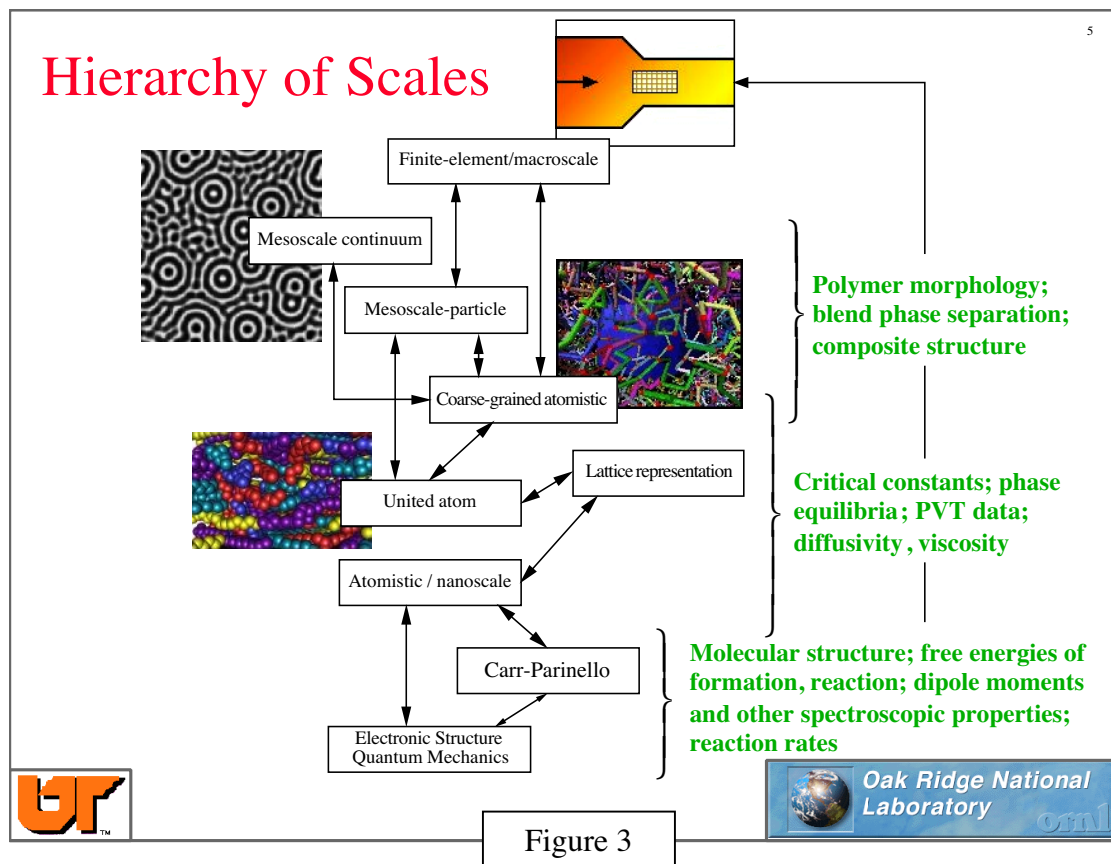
5

Hierarchy of Scales

Finite-element/macroscale

Mesoscale continuum

Mesoscale-particle

Coarse-grained atomistic

Lattice representation

United atom

Atomistic / nanoscale

Carr-Parinello

Electronic Structure
Quantum Mechanics

Polymer morphology; blend phase separation; composite structure

Critical constants; phase equilibria; PVT data; diffusivity , viscosity

Molecular structure; free energies of formation, reaction; dipole moments and other spectroscopic properties; reaction rates

UT TM

Oak Ridge National Laboratory

ornl

Figure 3